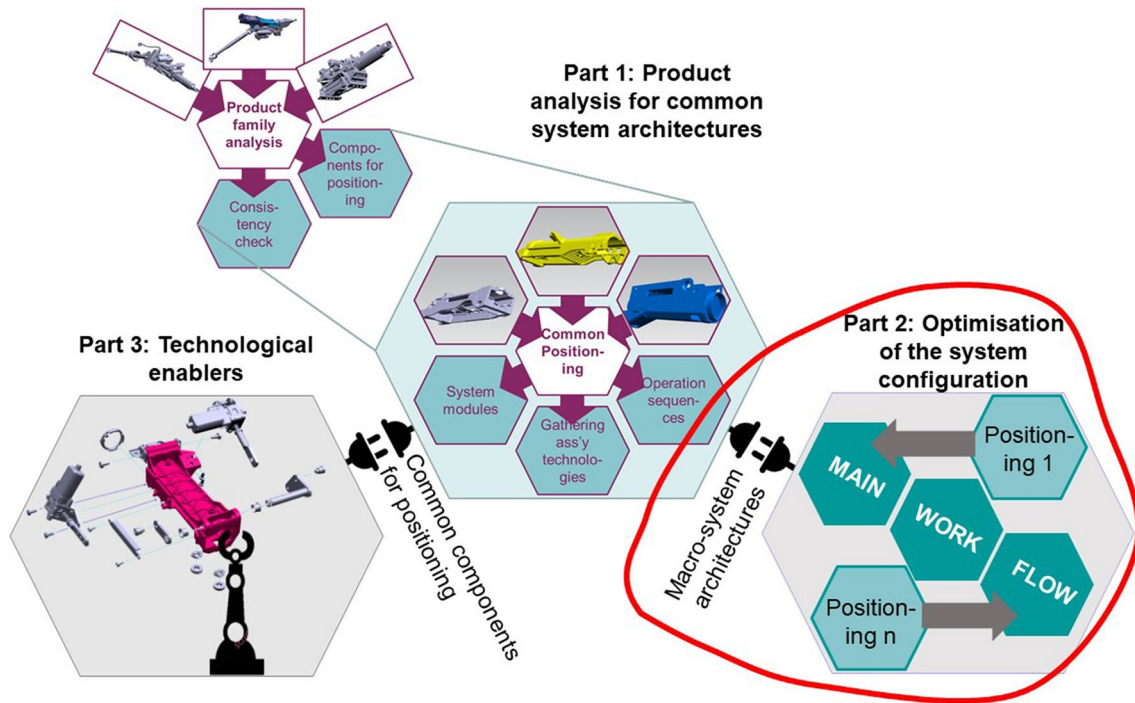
Product family analysis

Components for positioning

Consistency check

Part 1: Product analysis for common system architectures

Common Positioning

System modules

Operation sequences

Gathering ass'y technologies

Part 3: Technological enablers

Common components for positioning

Part 2: Optimisation of the system configuration

Macro-system architectures

MAIN

Positioning 1

WORK

FLOW

Positioning n